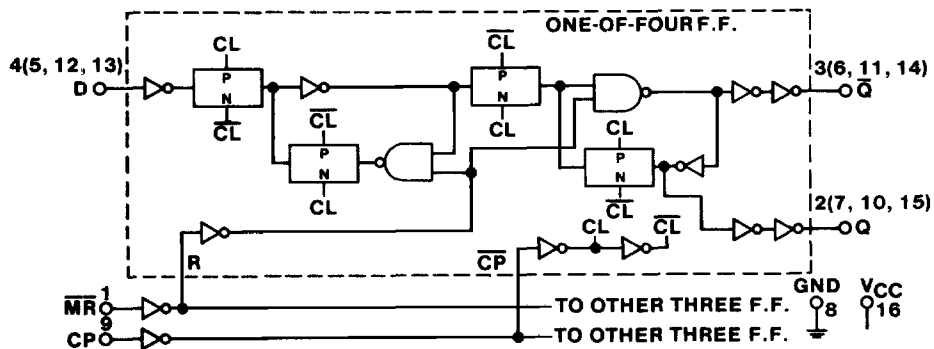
ONE-OF-FOUR F.F.

4(5, 12, 13)
D

CL
P
N
$\overline{CL}$

$\overline{CL}$
P
N
CL

$\overline{CL}$
P
N
CL

CL
P
N
$\overline{CL}$

3(6, 11, 14)
$\overline{Q}$

2(7, 10, 15)
Q

R

$\overline{CP}$

CL

$\overline{CL}$

$\overline{MR}$ 1

9
CP

TO OTHER THREE F.F.

TO OTHER THREE F.F.

GND
8

$V_{CC}$
16